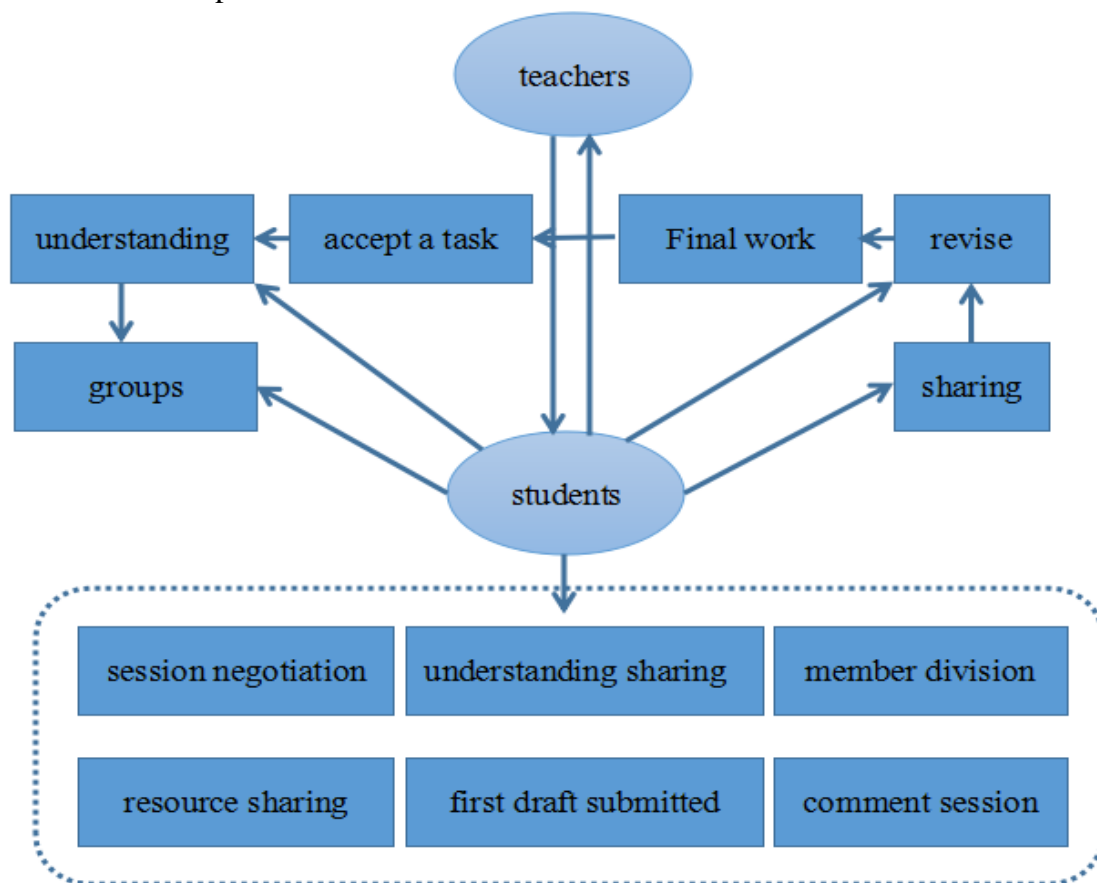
teachers

understanding

accept a task

Final work

revise

groups

sharing

students

session negotiation

understanding sharing

member division

resource sharing

first draft submitted

comment session